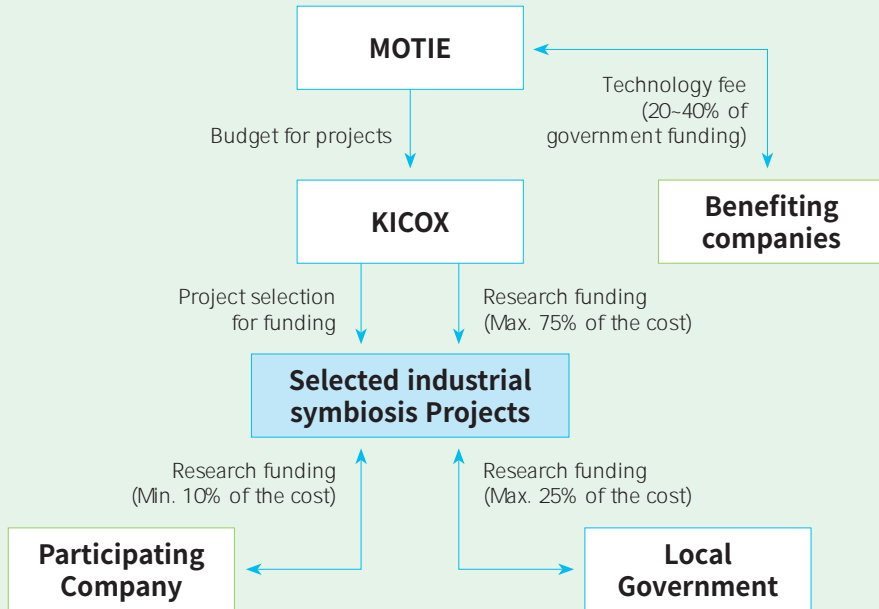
MOTIE

Technology fee (20~40% of government funding)

Budget for projects

KICOX

Benefiting companies

Project selection for funding

Research funding (Max. 75% of the cost)

Selected industrial symbiosis Projects

Research funding (Min. 10% of the cost)

Research funding (Max. 25% of the cost)

Participating Company

Local Government